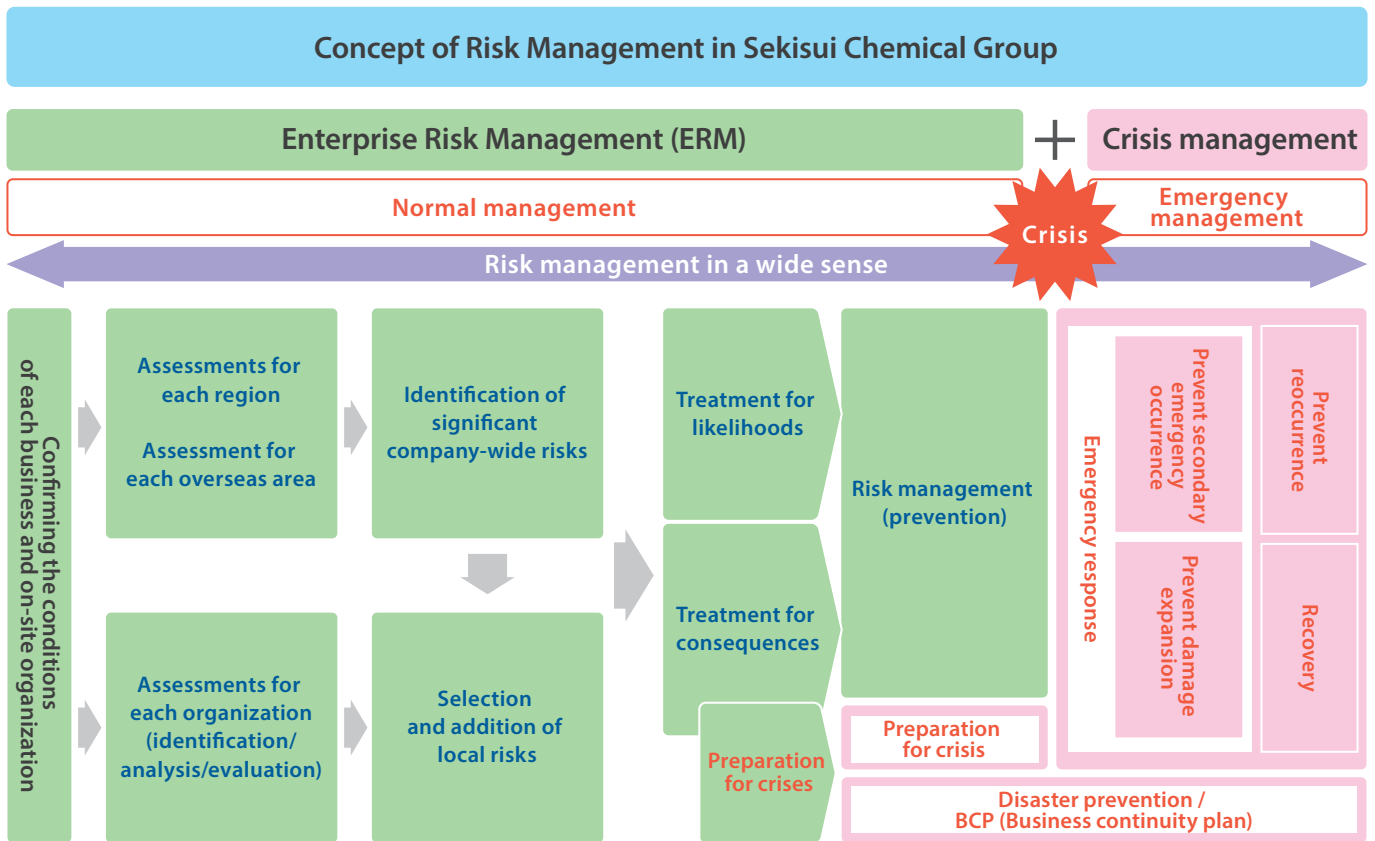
Concept of Risk Management in Sekisui Chemical Group

Enterprise Risk Management (ERM)

+

Crisis management

Normal management

Crisis

Emergency management

Risk management in a wide sense

Confirming the conditions of each business and on-site organization

Assessments for each region

Assessment for each overseas area

Identification of significant company-wide risks

Assessments for each organization (identification/ analysis/evaluation)

Selection and addition of local risks

Treatment for likelihoods

Treatment for consequences

Preparation for crises

Risk management (prevention)

Preparation for crisis

Disaster prevention / BCP (Business continuity plan)

Emergency response

Prevent secondary emergency occurrence

Prevent damage expansion

Prevent reoccurrence

Recovery